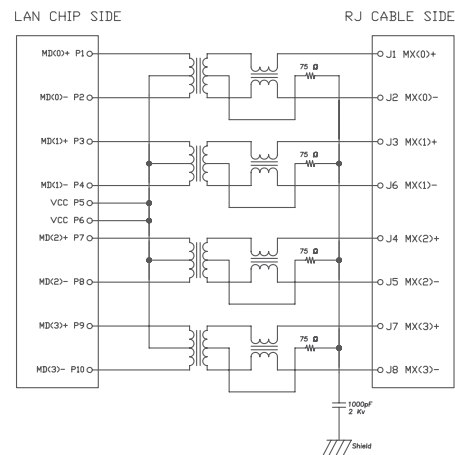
LAN CHIP SIDE

RJ CABLE SIDE

MD(0)+ P1
MD(0)- P2
MD(1)+ P3
MD(1)- P4
VCC P5
VCC P6
MD(2)+ P7
MD(2)- P8
MD(3)+ P9
MD(3)- P10

75 Ω
75 Ω
75 Ω
75 Ω

J1 MX(0)+
J2 MX(0)-
J3 MX(1)+
J6 MX(1)-
J4 MX(2)+
J5 MX(2)-
J7 MX(3)+
J8 MX(3)-

1000pF
2 Kv

Shield